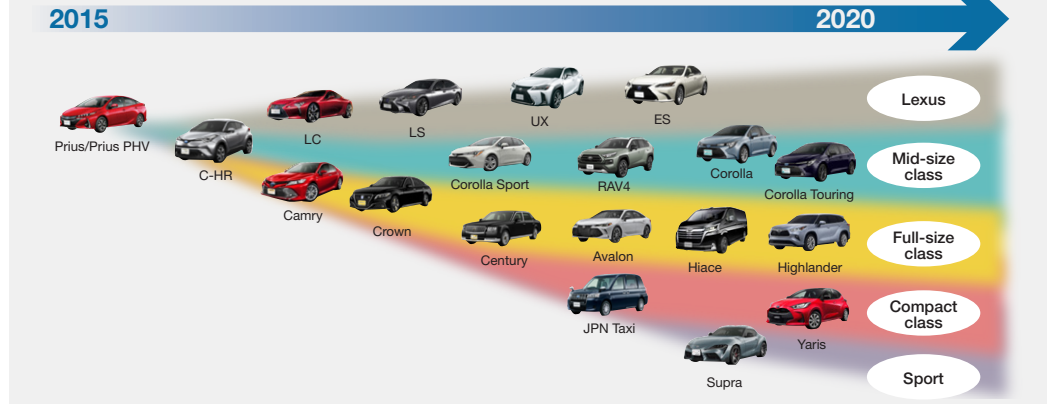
2015

2020

Prius/Prius PHV

C-HR

LC

LS

UX

ES

Lexus

Camry

Crown

Corolla Sport

RAV4

Corolla

Corolla Touring

Mid-size class

Century

Avalon

Hiace

Highlander

Full-size class

JPN Taxi

Compact class

Yaris

Supra

Sport